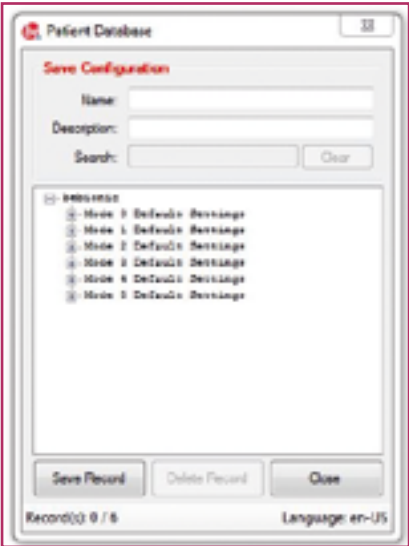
Patient Database

Save Configuration

Name:

Description:

Search:

Clear

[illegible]

Mode 0 Default Settings

Mode 1 Default Settings

Mode 2 Default Settings

Mode 3 Default Settings

Mode 4 Default Settings

Mode 5 Default Settings

Save Record

Delete Record

Close

Record(s): 0 / 6

Language: en-US